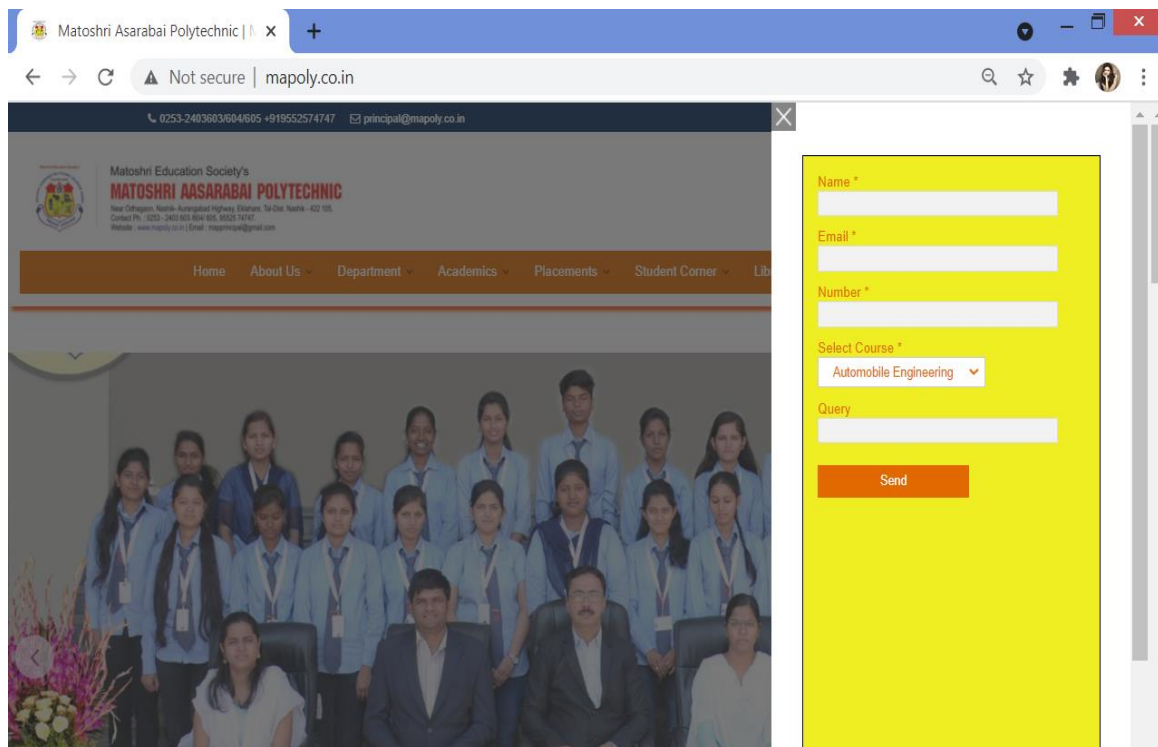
Matoshri Asarabai Polytechnic | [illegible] ×
+

← → C ▲ Not secure | mapoly.co.in

0253-2403603/604/605 +919552574747 principal@mapoly.co.in

Matoshri Education Society's
MATOSHRI AASARABAI POLYTECHNIC
Near Odhagaon, Nashik- Aurangabad Highway, Eklahare, Tal-Dist. Nashik - 422 105.
Contact Ph. : 0253 - 2403 603 /604/ 605, 95525 74747.
Website : www.mapoly.co.in | Email : mapprincipal@gmail.com

Home About Us Department Academics Placements Student Corner Lib

X

Name *

Email *

Number *

Select Course *
Automobile Engineering

Query

Send